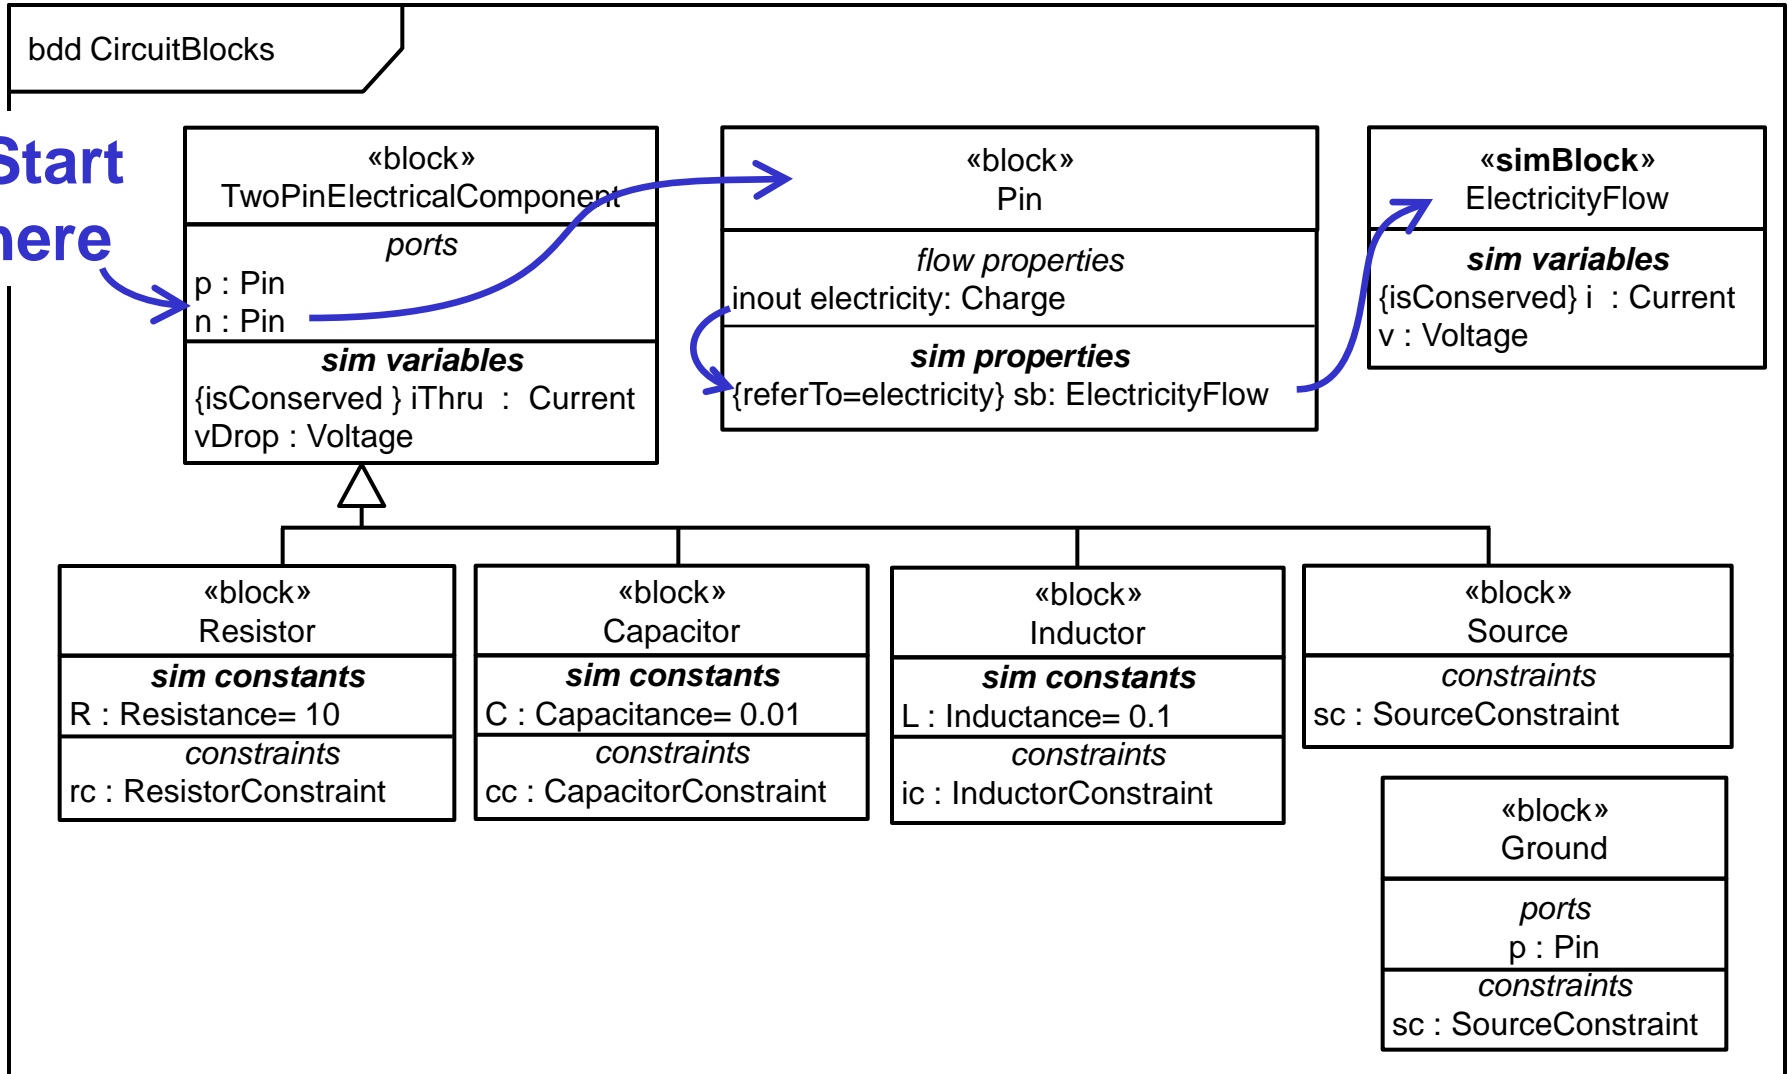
bdd CircuitBlocks

Start here

«block»
TwoPinElectricalComponent
ports
p : Pin
n : Pin
sim variables
{isConserved } iThru : Current
vDrop : Voltage

«block»
Pin
flow properties
inout electricity: Charge
sim properties
{referTo=electricity} sb: ElectricityFlow

«simBlock»
ElectricityFlow
sim variables
{isConserved} i : Current
v : Voltage

«block»
Resistor
sim constants
R : Resistance= 10
constraints
rc : ResistorConstraint

«block»
Capacitor
sim constants
C : Capacitance= 0.01
constraints
cc : CapacitorConstraint

«block»
Inductor
sim constants
L : Inductance= 0.1
constraints
ic : InductorConstraint

«block»
Source
constraints
sc : SourceConstraint

«block»
Ground
ports
p : Pin
constraints
sc : SourceConstraint